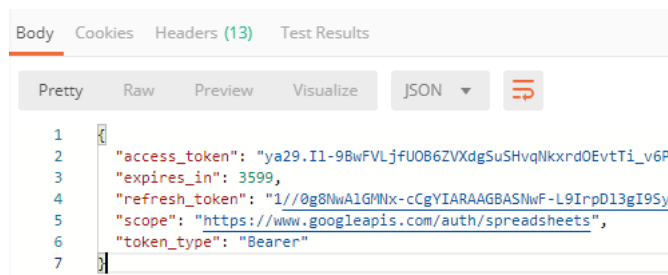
Body Cookies Headers (13) Test Results

Pretty Raw Preview Visualize JSON

1 {
2 "access_token": "ya29.Il-9BwFVLjfUOB6ZVXdgSuSHvqNkxrdOEvtTi_v6F
3 "expires_in": 3599,
4 "refresh_token": "1//0g8NwAlGMNx-cCgYIARAAGBASNwF-L9IrpDl3gI9Sy
5 "scope": "https://www.googleapis.com/auth/spreadsheets",
6 "token_type": "Bearer"
7 }